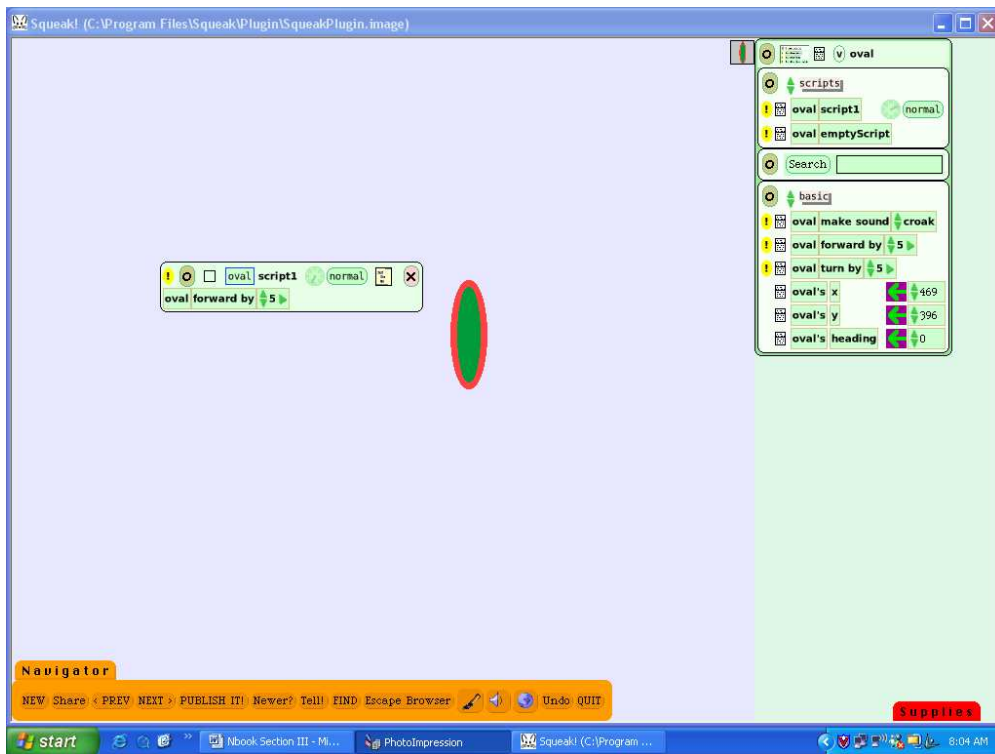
Squeak! (C:\Program Files\Squeak\Plugin\SqueakPlugin.image)

oval

scripts

oval script1 normal

oval emptyScript

Search

basic

oval make sound croak

oval forward by 5

oval turn by 5

oval's x 469

oval's y 396

oval's heading 0

oval script1 normal

oval forward by 5

Navigator

NEW Share PREV NEXT PUBLISH IT! Newer? Tell! FIND Escape Browser Undo QUIT

Supplies

start

Nbook Section III - Mi...

PhotoImpression

Squeak! (C:\Program ...

8:04 AM